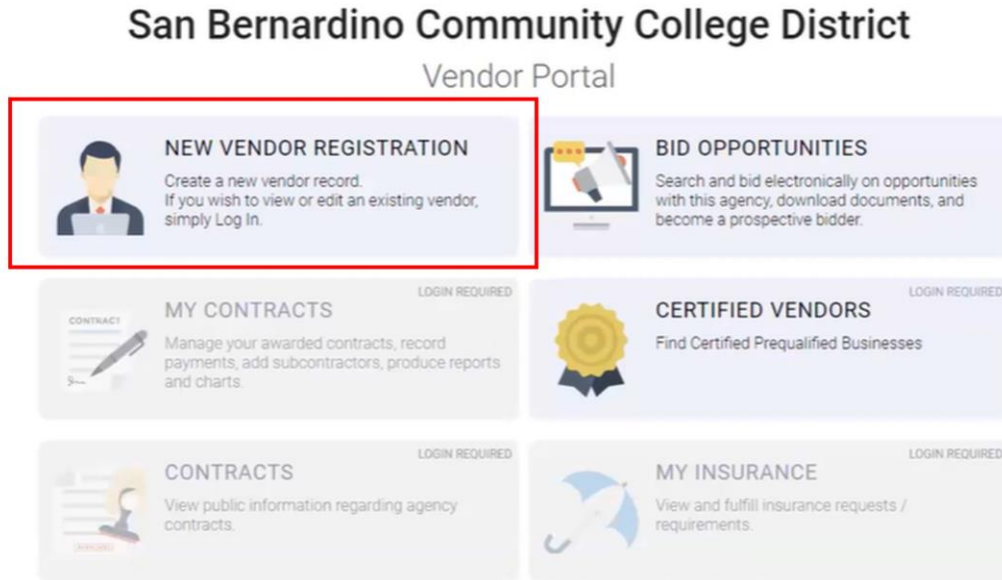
San Bernardino Community College District
Vendor Portal

NEW VENDOR REGISTRATION
Create a new vendor record.
If you wish to view or edit an existing vendor, simply Log In.

BID OPPORTUNITIES
Search and bid electronically on opportunities with this agency, download documents, and become a prospective bidder.

CONTRACT

LOGIN REQUIRED
MY CONTRACTS
Manage your awarded contracts, record payments, add subcontractors, produce reports and charts.

LOGIN REQUIRED
CERTIFIED VENDORS
Find Certified Prequalified Businesses

LOGIN REQUIRED
CONTRACTS
View public information regarding agency contracts.

LOGIN REQUIRED
MY INSURANCE
View and fulfill insurance requests / requirements.